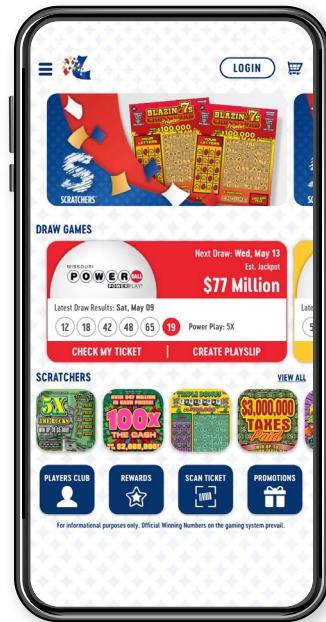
LOGIN

BLAZIN' 7s

BLAZIN' 7s

$100,000

SCRATCHERS

DRAW GAMES

MISSOURI POWERBALL POWER PLAY

Next Draw: Wed, May 13

Est. Jackpot

$77 Million

Latest Draw Results: Sat, May 09

12 18 42 48 65 19

Power Play: 5X

CHECK MY TICKET

CREATE PLAYSLIP

SCRATCHERS

VIEW ALL

5X

100X THE CASH

$3,000,000 TAKES

PLAYERS CLUB

REWARDS

SCAN TICKET

PROMOTIONS

For informational purposes only. Official Winning Numbers on the gaming system prevail.